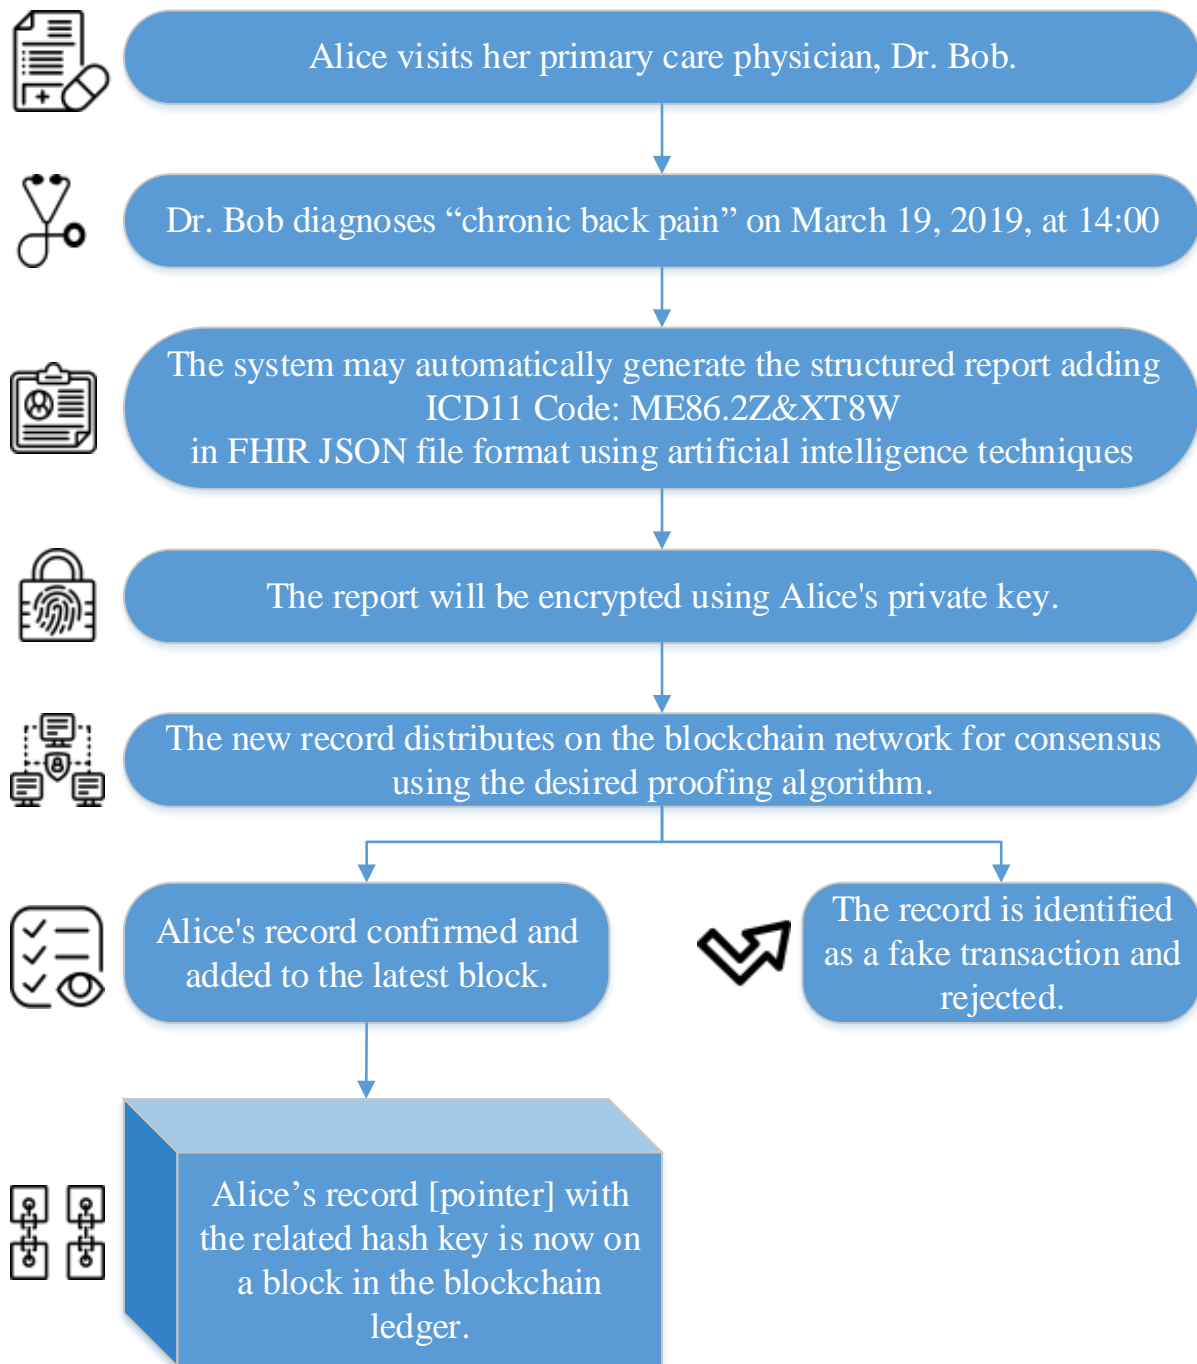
Alice visits her primary care physician, Dr. Bob.

Dr. Bob diagnoses “chronic back pain” on March 19, 2019, at 14:00

The system may automatically generate the structured report adding ICD11 Code: ME86.2Z&XT8W in FHIR JSON file format using artificial intelligence techniques

The report will be encrypted using Alice's private key.

The new record distributes on the blockchain network for consensus using the desired proofing algorithm.

Alice's record confirmed and added to the latest block.

The record is identified as a fake transaction and rejected.

Alice’s record [pointer] with the related hash key is now on a block in the blockchain ledger.